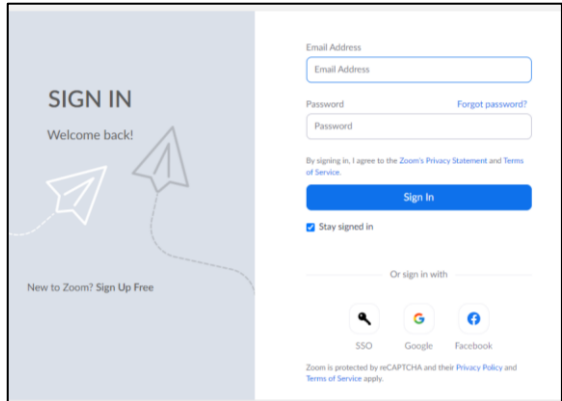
SIGN IN

Welcome back!

New to Zoom? Sign Up Free

Email Address

Email Address

Password

Forgot password?

Password

By signing in, I agree to the Zoom's Privacy Statement and Terms of Service.

Sign In

Stay signed in

Or sign in with

SSO

G

Google

Facebook

Zoom is protected by reCAPTCHA and their Privacy Policy and Terms of Service apply.